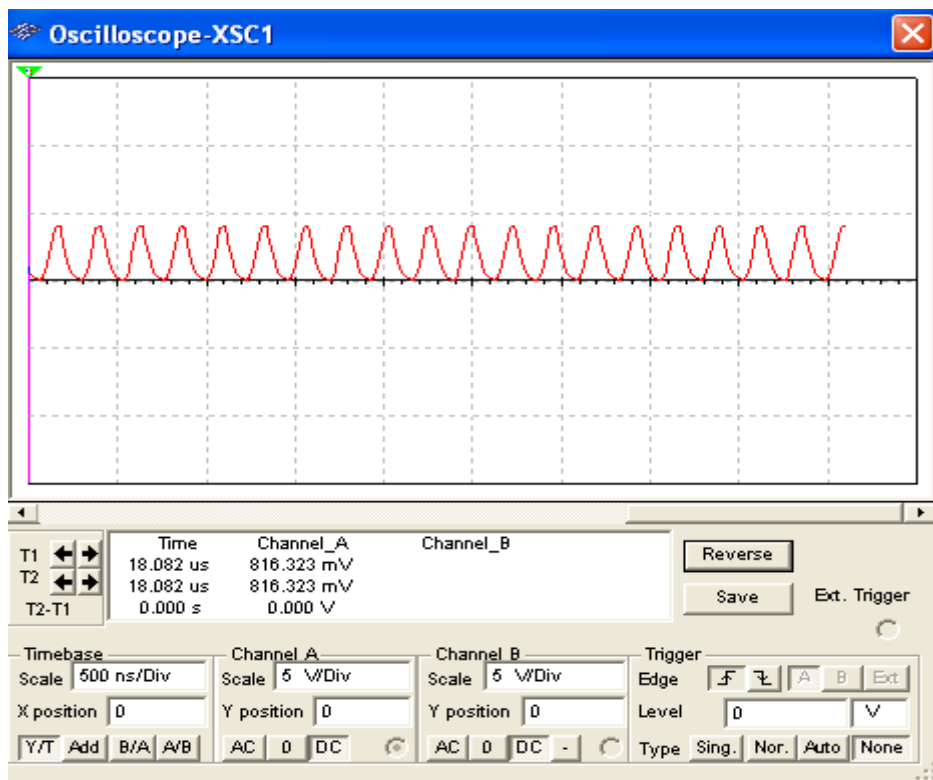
Oscilloscope-XSC1

| | Time | Channel_A | Channel_B |
|---|---|---|---|
| T1 | 18.082 us | 816.323 mV | |
| T2 | 18.082 us | 816.323 mV | |
| T2-T1 | 0.000 s | 0.000 V | |

Reverse

Save

Ext. Trigger

Timebase
Scale 500 ns/Div
X position 0
Y/T Add B/A A/B

Channel A
Scale 5 V/Div
Y position 0
AC 0 DC

Channel B
Scale 5 V/Div
Y position 0
AC 0 DC -

Trigger
Edge A B Ext
Level 0 V
Type Sing. Nor. Auto None